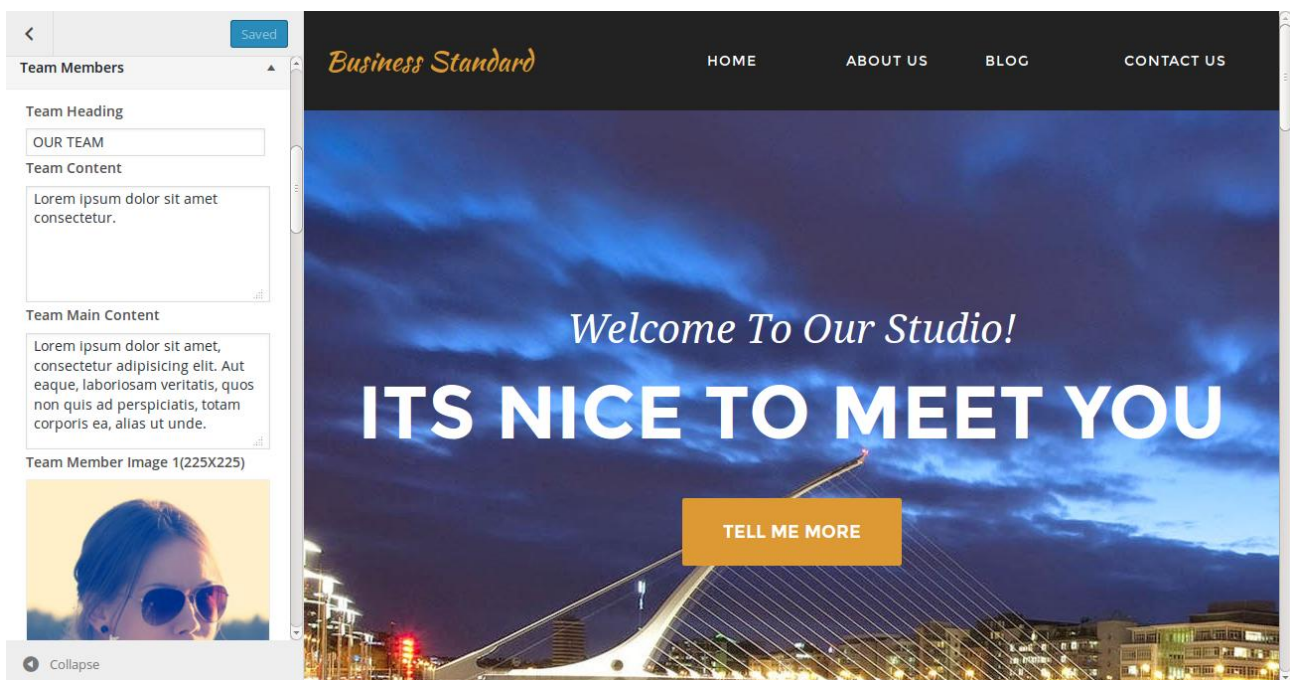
Saved

Team Members

Team Heading

OUR TEAM

Team Content

Lorem ipsum dolor sit amet consectetur.

Team Main Content

Lorem ipsum dolor sit amet, consectetur adipisicing elit. Aut eaque, laboriosam veritatis, quos non quis ad perspiciatis, totam corporis ea, alias ut unde.

Team Member Image 1(225X225)

Collapse

Business Standard

HOME

ABOUT US

BLOG

CONTACT US

Welcome To Our Studio!

ITS NICE TO MEET YOU

TELL ME MORE